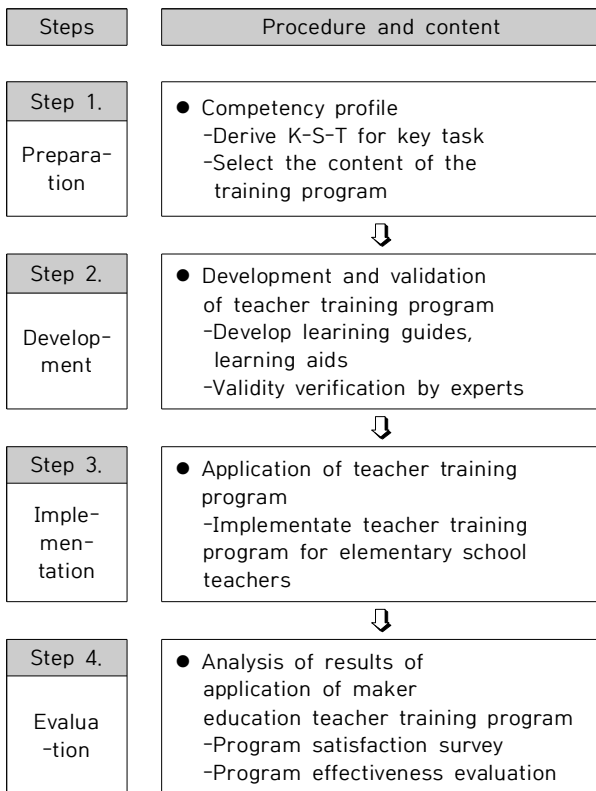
| Steps | Procedure and content |
|---|---|
| Step 1. Preparation | ● Competency profile -Derive K-S-T for key task -Select the content of the training program |
| Step 2. Development | ● Development and validation of teacher training program -Develop learning guides, learning aids -Validity verification by experts |
| Step 3. Implementation | ● Application of teacher training program -Implementate teacher training program for elementary school teachers |
| Step 4. Evalua -tion | ● Analysis of results of application of maker education teacher training program -Program satisfaction survey -Program effectiveness evaluation |